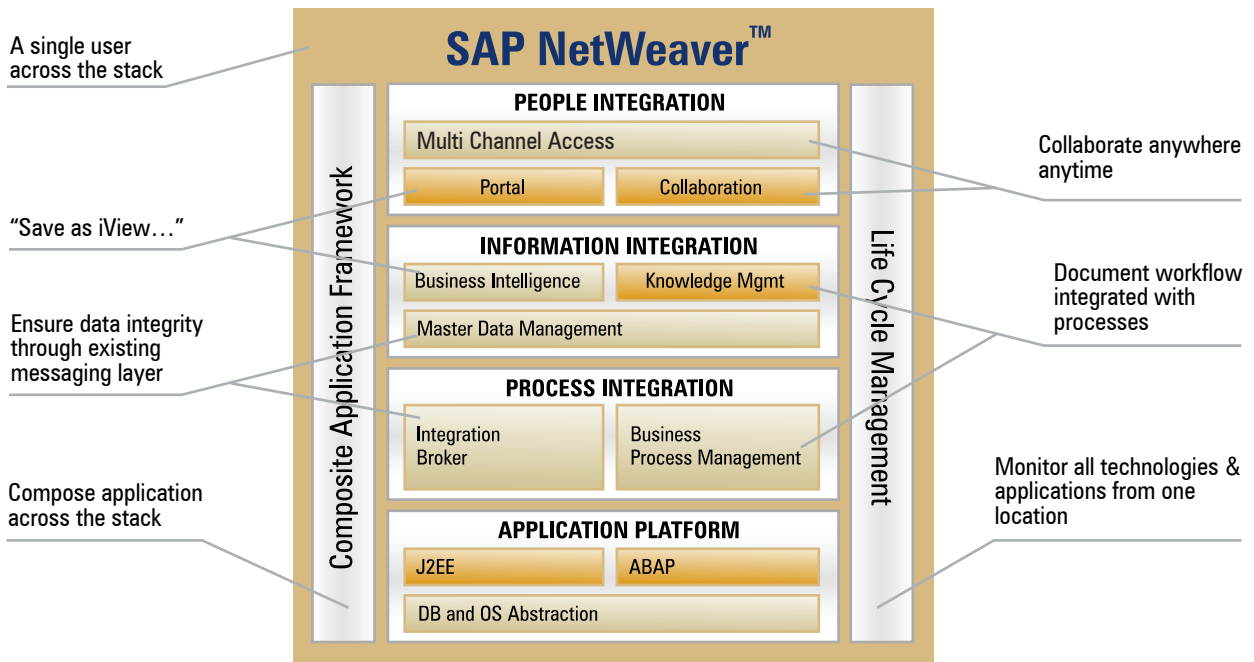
A single user across the stack

SAP NetWeaver™

Collaborate anywhere anytime

PEOPLE INTEGRATION

Multi Channel Access

Portal

Collaboration

"Save as iView…"

INFORMATION INTEGRATION

Business Intelligence

Knowledge Mgmt

Master Data Management

Document workflow integrated with processes

Ensure data integrity through existing messaging layer

PROCESS INTEGRATION

Integration Broker

Business Process Management

Composite Application Framework

Life Cycle Management

Compose application across the stack

APPLICATION PLATFORM

J2EE

ABAP

DB and OS Abstraction

Monitor all technologies & applications from one location